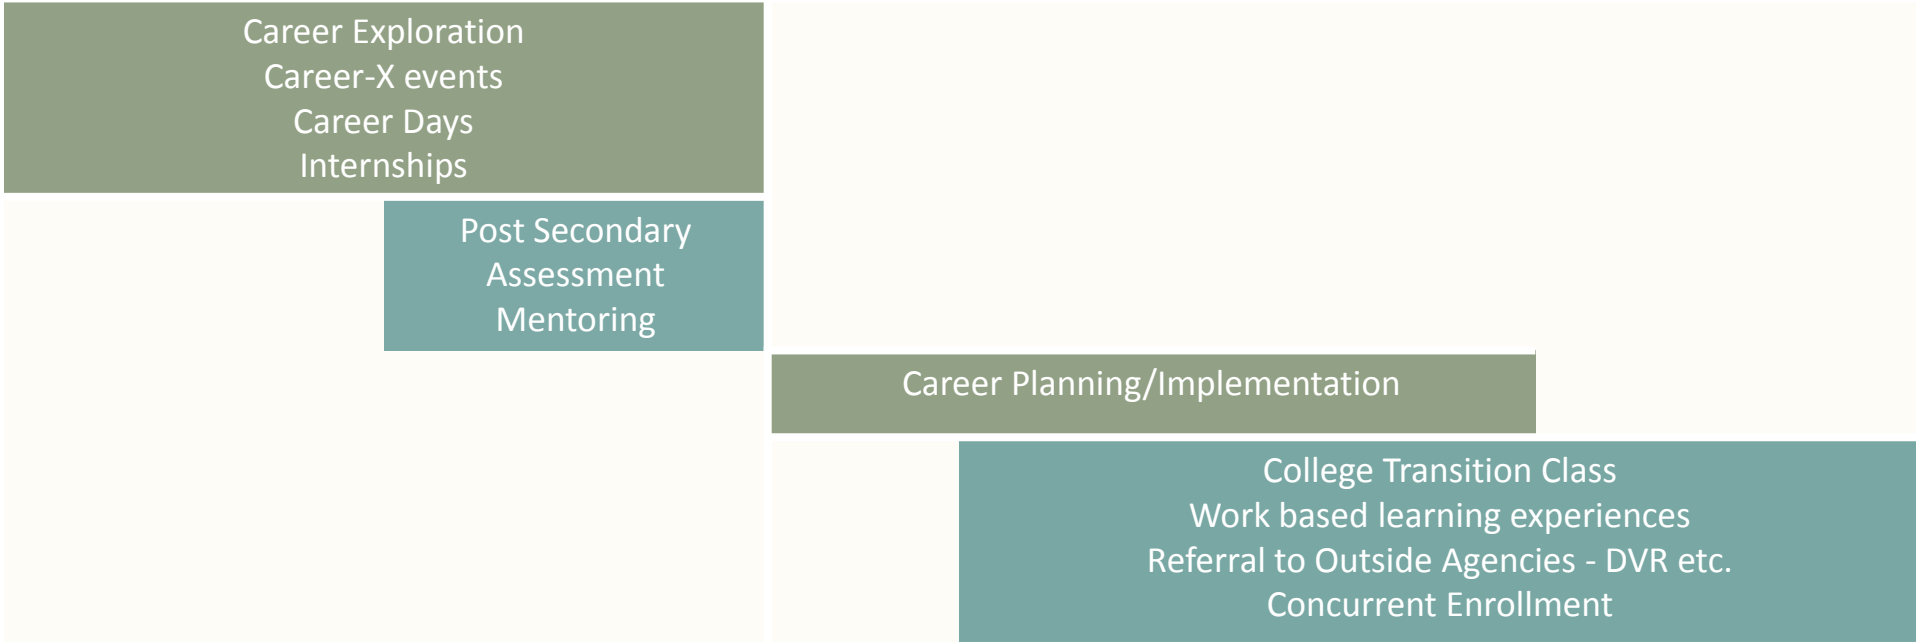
Career Exploration
Career-X events
Career Days
Internships

Post Secondary
Assessment
Mentoring

Career Planning/Implementation

College Transition Class
Work based learning experiences
Referral to Outside Agencies - DVR etc.
Concurrent Enrollment